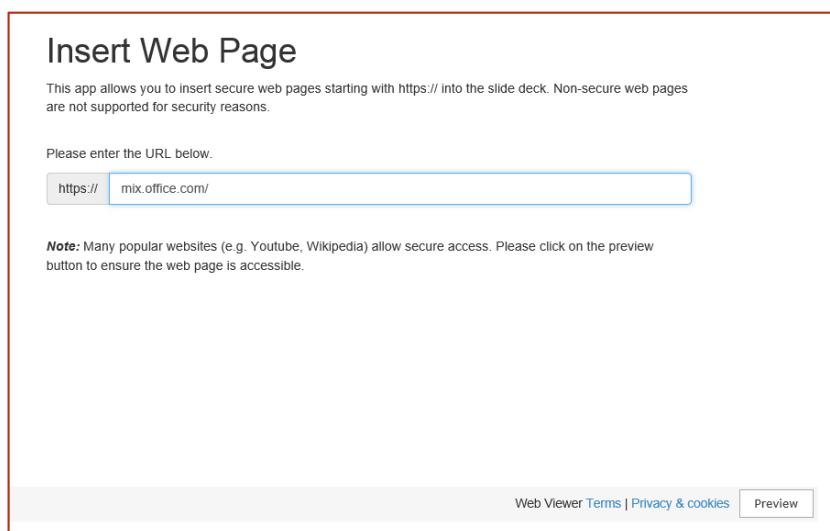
Insert Web Page

This app allows you to insert secure web pages starting with https:// into the slide deck. Non-secure web pages are not supported for security reasons.

Please enter the URL below.

https:// mix.office.com/

**Note:** Many popular websites (e.g. Youtube, Wikipedia) allow secure access. Please click on the preview button to ensure the web page is accessible.

Web Viewer Terms | Privacy & cookies Preview